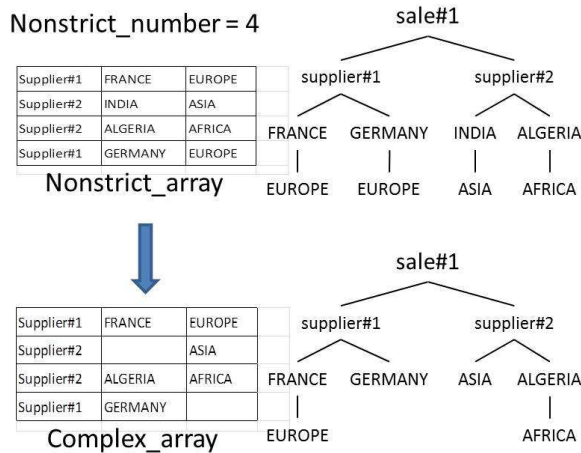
Nonstrict_number = 4

| Supplier#1 | FRANCE | EUROPE |
|---|---|---|
| Supplier#2 | INDIA | ASIA |
| Supplier#2 | ALGERIA | AFRICA |
| Supplier#1 | GERMANY | EUROPE |

Nonstrict_array

sale#1
supplier#1 supplier#2
FRANCE GERMANY INDIA ALGERIA
EUROPE EUROPE ASIA AFRICA

| Supplier#1 | FRANCE | EUROPE |
|---|---|---|
| Supplier#2 | | ASIA |
| Supplier#2 | ALGERIA | AFRICA |
| Supplier#1 | GERMANY | |

Complex_array

sale#1
supplier#1 supplier#2
FRANCE GERMANY ASIA ALGERIA
EUROPE AFRICA